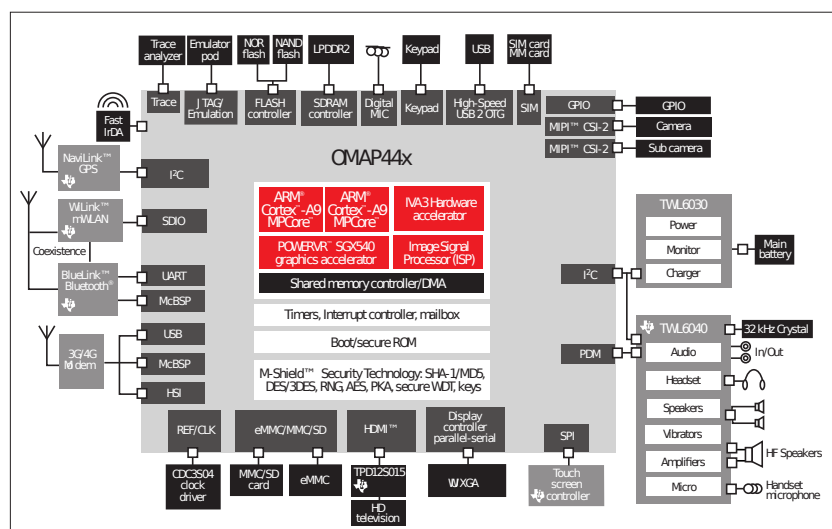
Trace analyzer

Emulator pod

NOR flash

NAND flash

LPDDR2

Keypad

USB

SIM card MM card

Fast IrDA

Trace

J TAG/ Emulation

FLASH controller

SDRAM controller

Digital MIC

Keypad

High-Speed USB 2 OTG

SIM

GPIO

GPIO

MIPI™ CSI-2

Camera

MIPI™ CSI-2

Sub camera

OMAP44x

NaviLink™ GPS

I²C

WiLink™ mWLAN

SDIO

Coexistence

BlueLink™ Bluetooth®

UART

McBSP

ARM® Cortex™-A9 MPCore™

ARM® Cortex™-A9 MPCore™

IVA3 Hardware accelerator

POWERVR™ SGX540 graphics accelerator

Image Signal Processor (ISP)

Shared memory controller/DMA

Timers, Interrupt controller, mailbox

Boot/secure ROM

M-Shield™ Security Technology: SHA-1/MD5, DES/3DES, RNG, AES, PKA, secure WDT, keys

TWL6030

Power

Monitor

Charger

Main battery

I²C

TWL6040

32 kHz Crystal

PDM

Audio

In/Out

Headset

Speakers

Vibrators

Amplifiers

HF Speakers

Micro

Handset microphone

3G/4G Modem

USB

McBSP

HSI

REF/CLK

eMMC/MMC/SD

HDMI™

Display controller parallel-serial

SPI

CDC3S04 clock driver

MMC/SD card

eMMC

TPD12S015

WXGA

Touch screen controller

HD television